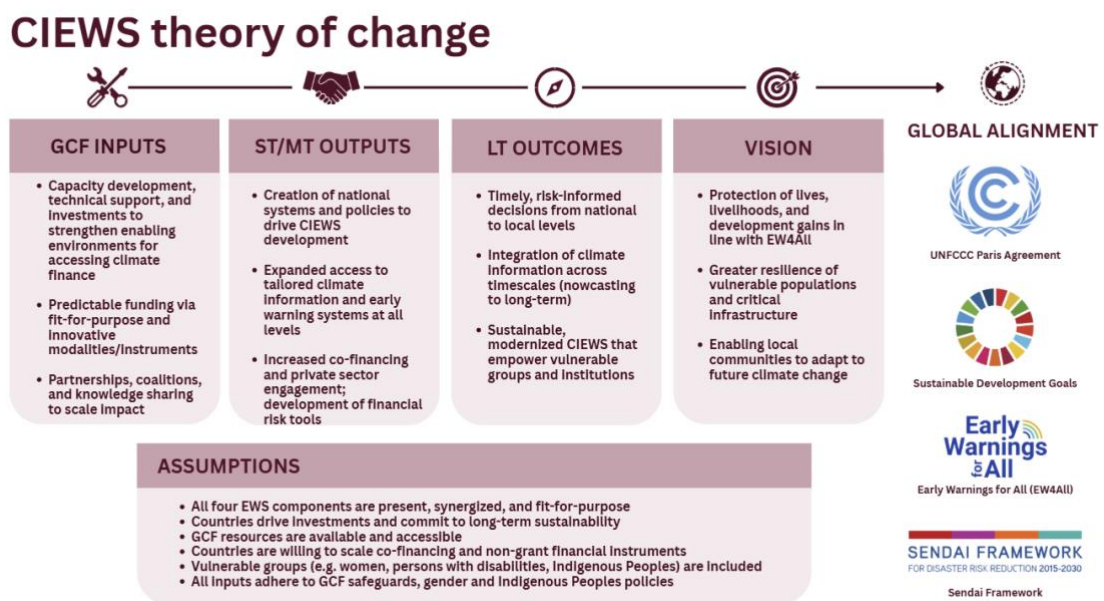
CIEWS theory of change

GCF INPUTS

- Capacity development, technical support, and investments to strengthen enabling environments for accessing climate finance
- Predictable funding via fit-for-purpose and innovative modalities/instruments
- Partnerships, coalitions, and knowledge sharing to scale impact

ST/MT OUTPUTS

- Creation of national systems and policies to drive CIEWS development
- Expanded access to tailored climate information and early warning systems at all levels
- Increased co-financing and private sector engagement; development of financial risk tools

LT OUTCOMES

- Timely, risk-informed decisions from national to local levels
- Integration of climate information across timescales (nowcasting to long-term)
- Sustainable, modernized CIEWS that empower vulnerable groups and institutions

VISION

- Protection of lives, livelihoods, and development gains in line with EW4All
- Greater resilience of vulnerable populations and critical infrastructure
- Enabling local communities to adapt to future climate change

GLOBAL ALIGNMENT

UNFCCC Paris Agreement

Sustainable Development Goals

Early Warnings for All

Early Warnings for All (EW4All)

SENDAI FRAMEWORK FOR DISASTER RISK REDUCTION 2015-2030

Sendai Framework

ASSUMPTIONS

- All four EWS components are present, synergized, and fit-for-purpose
- Countries drive investments and commit to long-term sustainability
- GCF resources are available and accessible
- Countries are willing to scale co-financing and non-grant financial instruments
- Vulnerable groups (e.g. women, persons with disabilities, Indigenous Peoples) are included
- All inputs adhere to GCF safeguards, gender and Indigenous Peoples policies